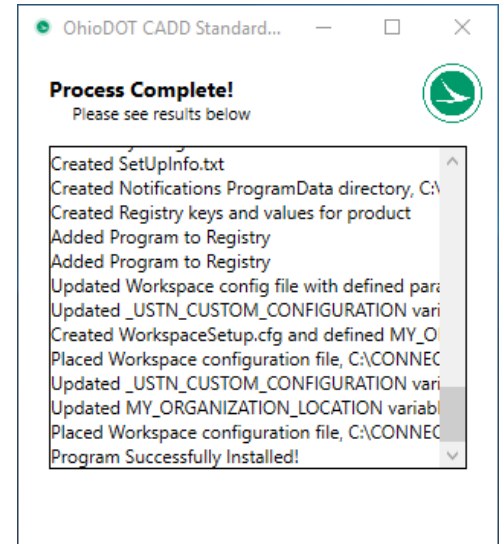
OhioDOT CADD Standard...

Process Complete!
Please see results below

Created SetUpInfo.txt
Created Notifications ProgramData directory, C:\
Created Registry keys and values for product
Added Program to Registry
Added Program to Registry
Updated Workspace config file with defined para
Updated _USTN_CUSTOM_CONFIGURATION vari
Created WorkspaceSetup.cfg and defined MY_O
Placed Workspace configuration file, C:\CONNEC
Updated _USTN_CUSTOM_CONFIGURATION vari
Updated MY_ORGANIZATION_LOCATION variab
Placed Workspace configuration file, C:\CONNEC
Program Successfully Installed!